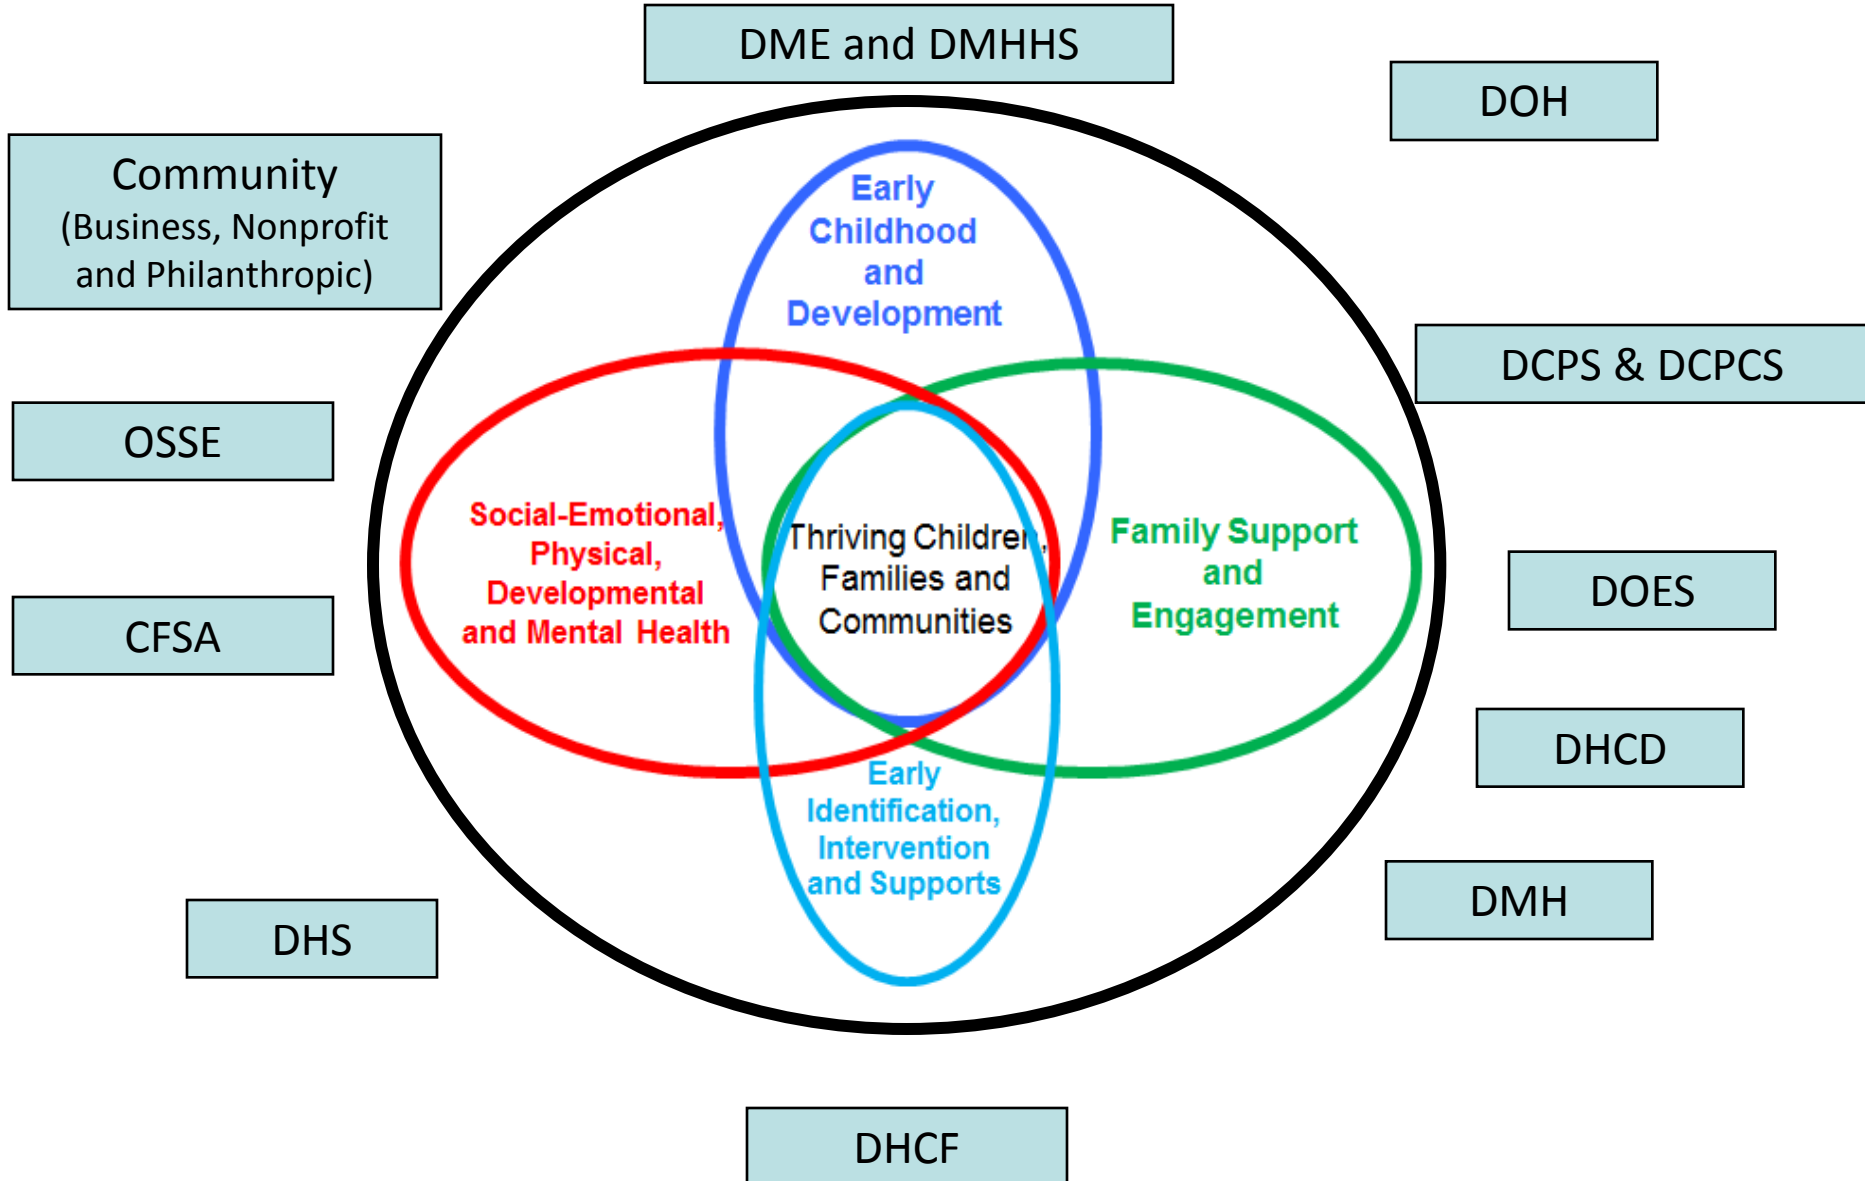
DME and DMHHS

DOH

Community
(Business, Nonprofit and Philanthropic)

Early Childhood and Development

DCPS & DCPCS

OSSE

Social-Emotional, Physical, Developmental and Mental Health

Thriving Children, Families and Communities

Family Support and Engagement

DOES

CFSA

DHCD

Early Identification, Intervention and Supports

DMH

DHS

DHCF